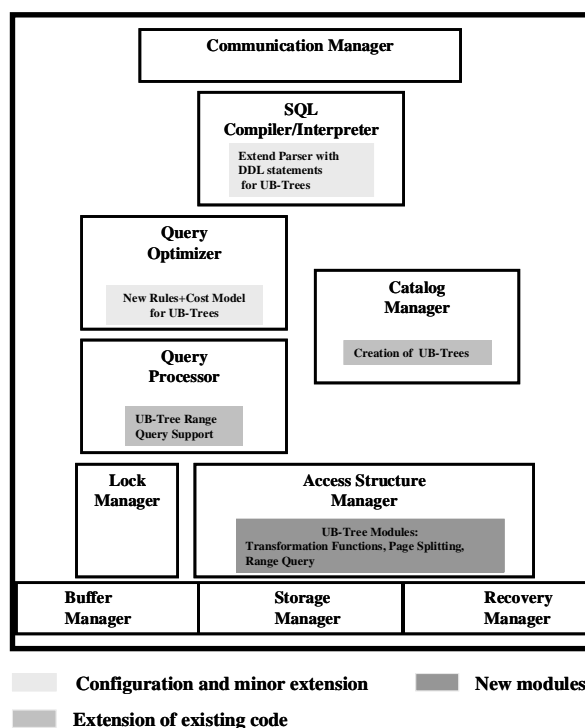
Communication Manager

SQL Compiler/Interpreter

Extend Parser with DDL statements for UB-Trees

Query Optimizer

New Rules+Cost Model for UB-Trees

Catalog Manager

Creation of UB-Trees

Query Processor

UB-Tree Range Query Support

Lock Manager

Access Structure Manager

UB-Tree Modules: Transformation Functions, Page Splitting, Range Query

Buffer Manager

Storage Manager

Recovery Manager

Configuration and minor extension

New modules

Extension of existing code